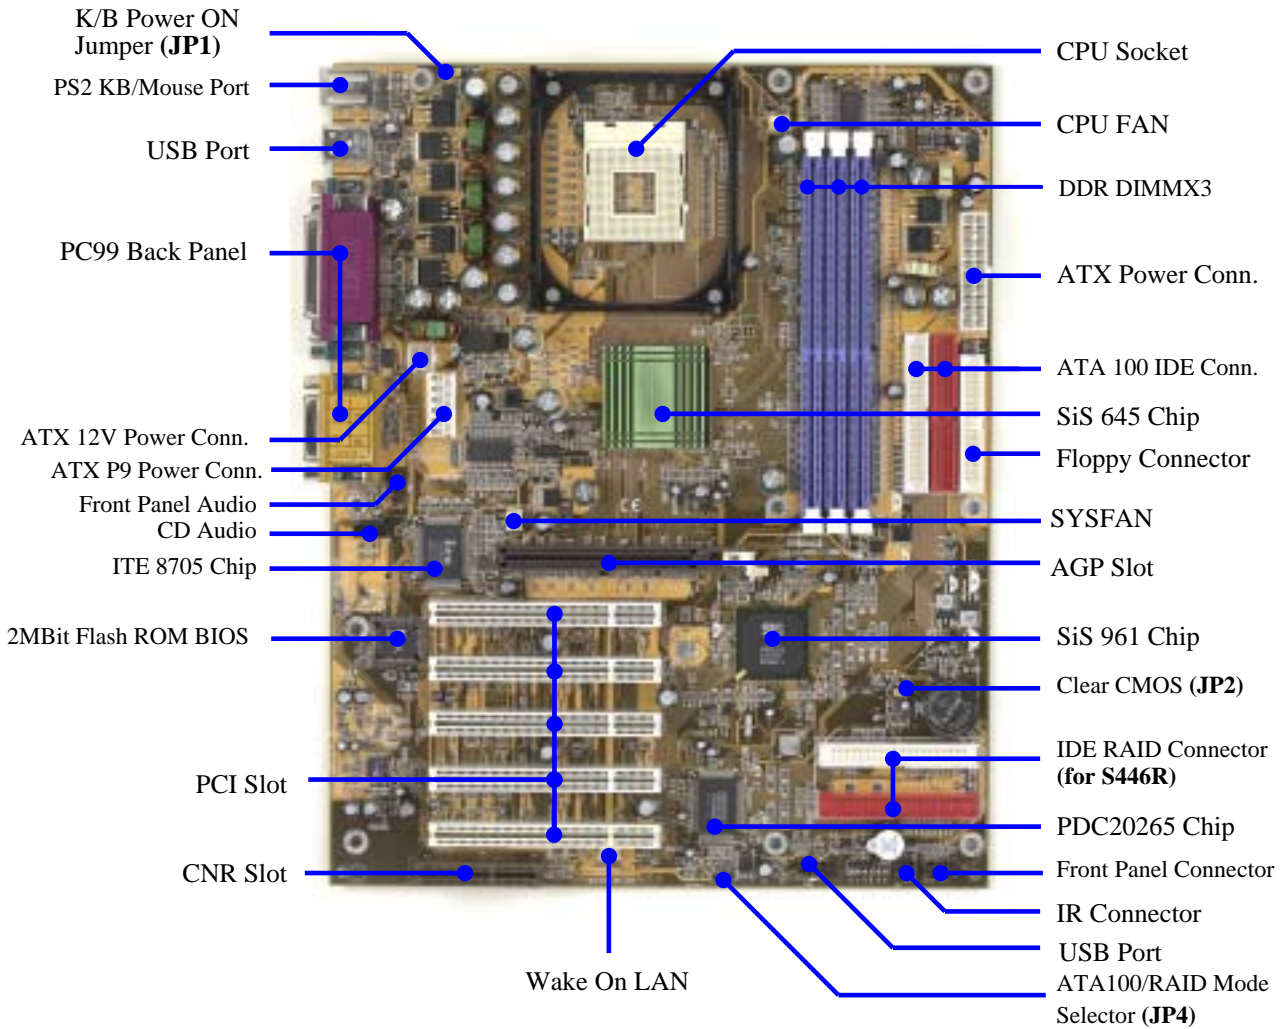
K/B Power ON Jumper **(JP1)**
PS2 KB/Mouse Port
USB Port
PC99 Back Panel
ATX 12V Power Conn.
ATX P9 Power Conn.
Front Panel Audio
CD Audio
ITE 8705 Chip
2MBit Flash ROM BIOS
PCI Slot
CNR Slot
Wake On LAN
CPU Socket
CPU FAN
DDR DIMMX3
ATX Power Conn.
ATA 100 IDE Conn.
SiS 645 Chip
Floppy Connector
SYSFAN
AGP Slot
SiS 961 Chip
Clear CMOS **(JP2)**
IDE RAID Connector **(for S446R)**
PDC20265 Chip
Front Panel Connector
IR Connector
USB Port
ATA100/RAID Mode Selector **(JP4)**